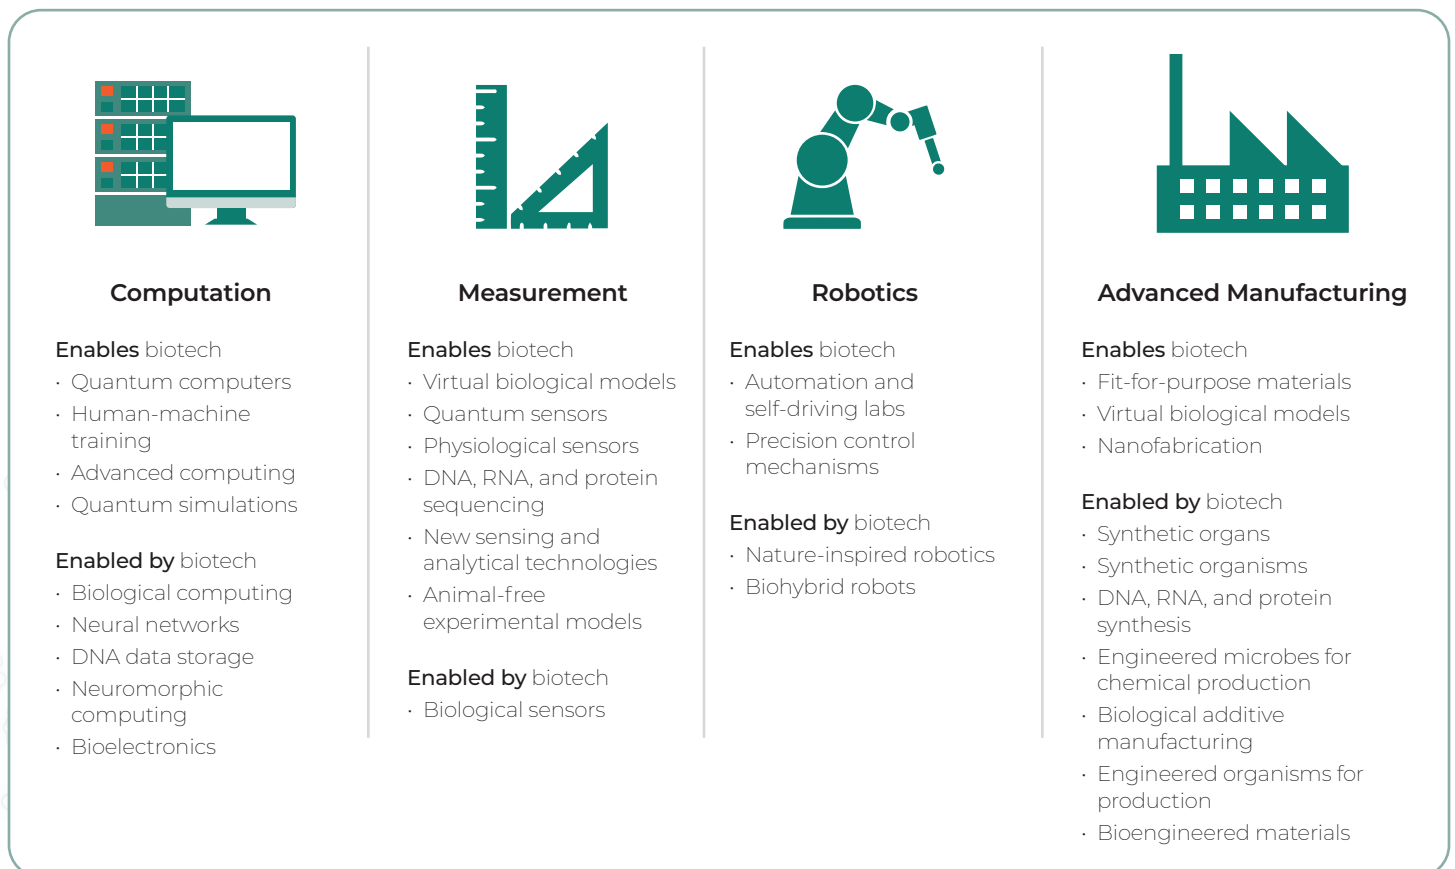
Computation

Enables biotech
· Quantum computers
· Human-machine training
· Advanced computing
· Quantum simulations

Enabled by biotech
· Biological computing
· Neural networks
· DNA data storage
· Neuromorphic computing
· Bioelectronics

Measurement

Enables biotech
· Virtual biological models
· Quantum sensors
· Physiological sensors
· DNA, RNA, and protein sequencing
· New sensing and analytical technologies
· Animal-free experimental models

Enabled by biotech
· Biological sensors

Robotics

Enables biotech
· Automation and self-driving labs
· Precision control mechanisms

Enabled by biotech
· Nature-inspired robotics
· Biohybrid robots

Advanced Manufacturing

Enables biotech
· Fit-for-purpose materials
· Virtual biological models
· Nanofabrication

Enabled by biotech
· Synthetic organs
· Synthetic organisms
· DNA, RNA, and protein synthesis
· Engineered microbes for chemical production
· Biological additive manufacturing
· Engineered organisms for production
· Bioengineered materials